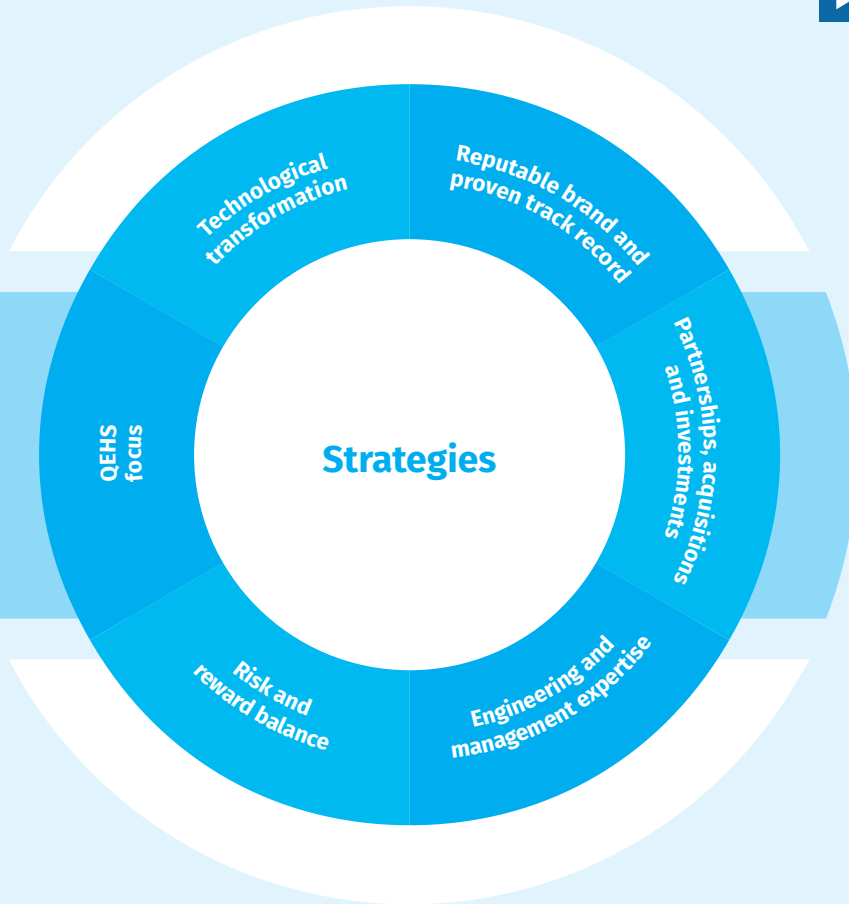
Technological transformation

Reputable brand and proven track record

Partnerships, acquisitions and investments

Strategies

QEHS focus

Risk and reward balance

Engineering and management expertise